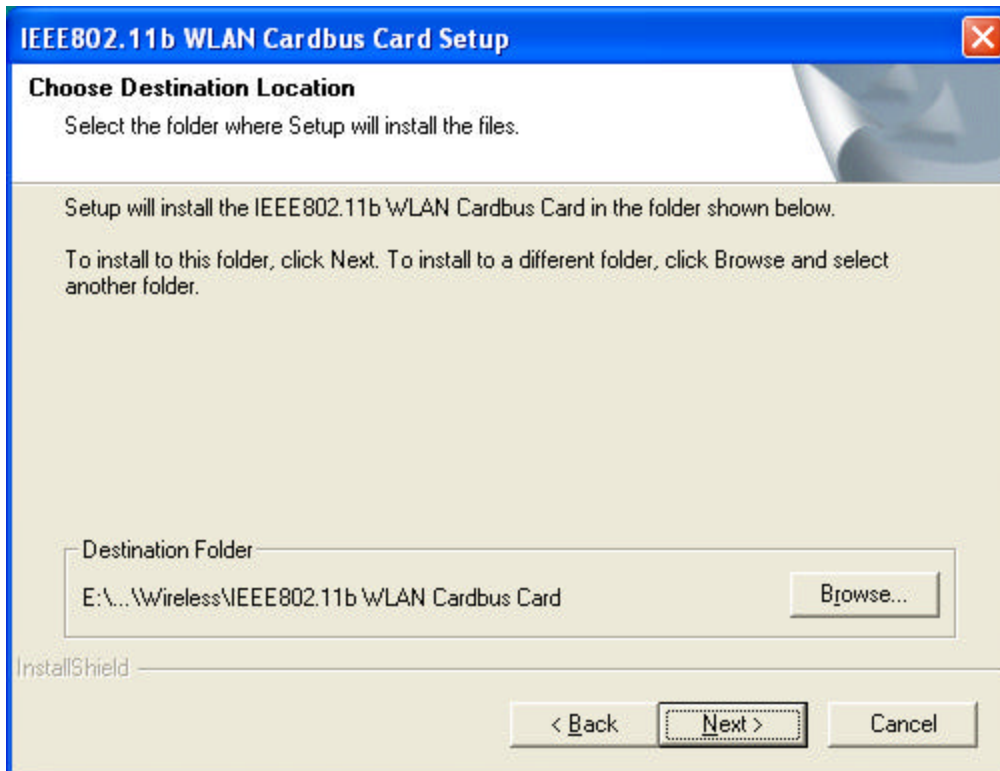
IEEE802.11b WLAN Cardbus Card Setup

Choose Destination Location

Select the folder where Setup will install the files.

Setup will install the IEEE802.11b WLAN Cardbus Card in the folder shown below.

To install to this folder, click Next. To install to a different folder, click Browse and select another folder.

Destination Folder

E:\...\Wireless\IEEE802.11b WLAN Cardbus Card

Browse...

InstallShield

< Back

Next >

Cancel